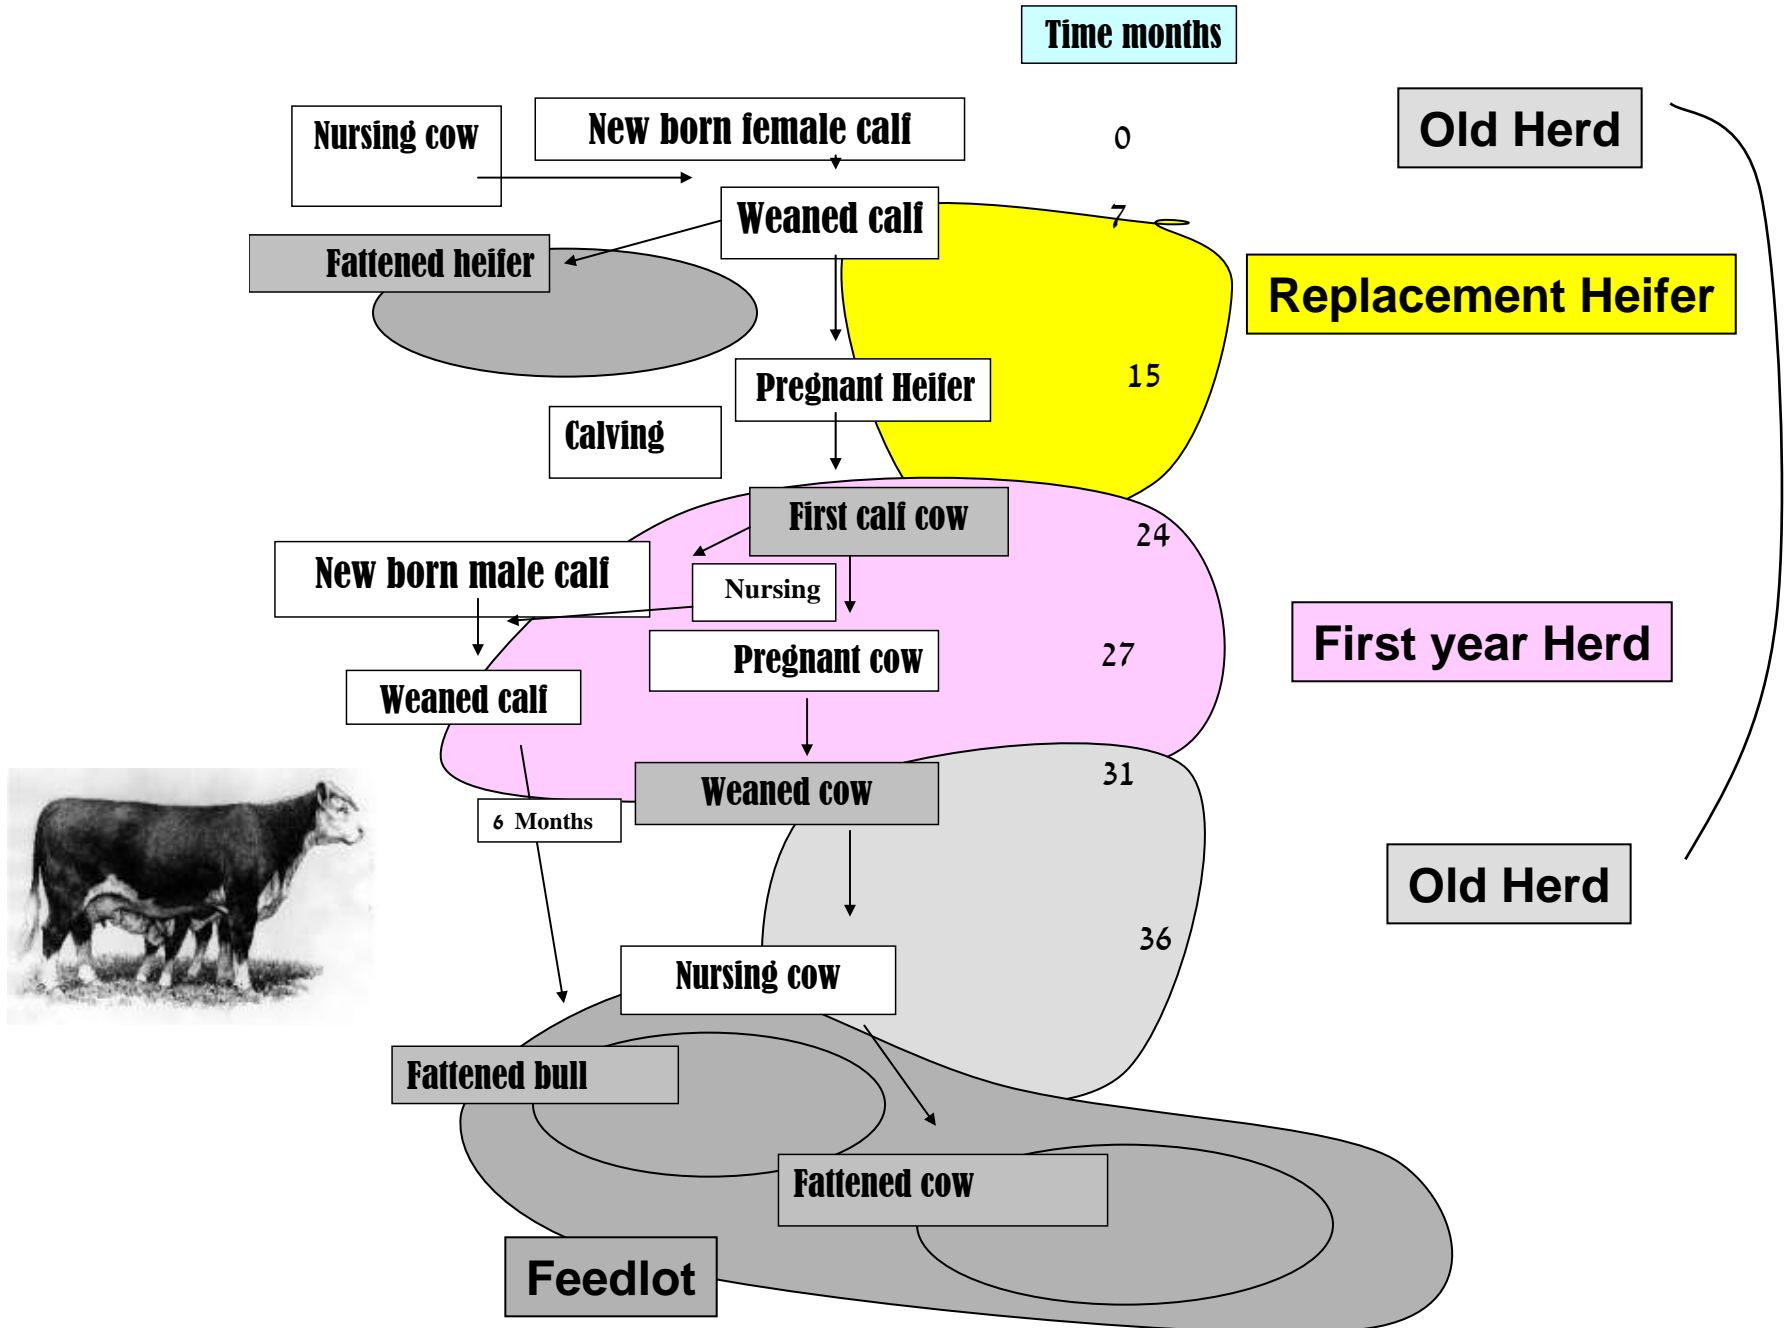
Time months

Nursing cow

New born female calf

0

Old Herd

Weaned calf

7

Fattened heifer

Replacement Heifer

Pregnant Heifer

15

Calving

First calf cow

24

New born male calf

Nursing

Pregnant cow

27

First year Herd

Weaned calf

31

Weaned cow

6 Months

Old Herd

36

Nursing cow

Fattened bull

Fattened cow

Feedlot